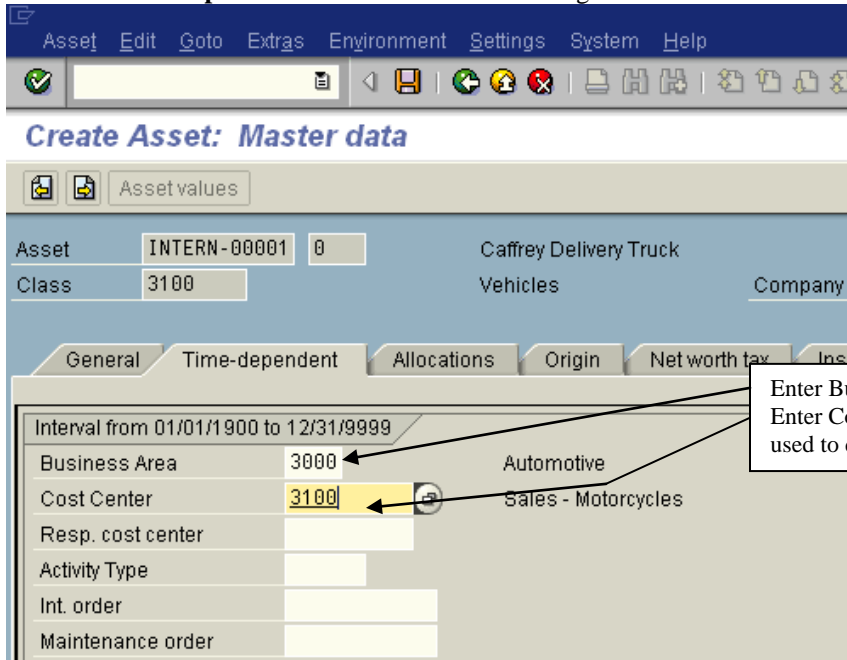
Asset Edit Goto Extras Environment Settings System Help

Create Asset: Master data

Asset values

| Asset | INTERN-00001 | 0 | Caffrey Delivery Truck | |
|---|---|---|---|---|
| Class | 3100 | | Vehicles | Company |

General | Time-dependent | Allocations | Origin | Net worth tax | Ins

Enter Bu
Enter Co
used to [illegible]

Interval from 01/01/1900 to 12/31/9999

| | | |
|---|---|---|
| Business Area | 3000 | Automotive |
| Cost Center | 3100 | Sales - Motorcycles |
| Resp. cost center | | |
| Activity Type | | |
| Int. order | | |
| Maintenance order | | |